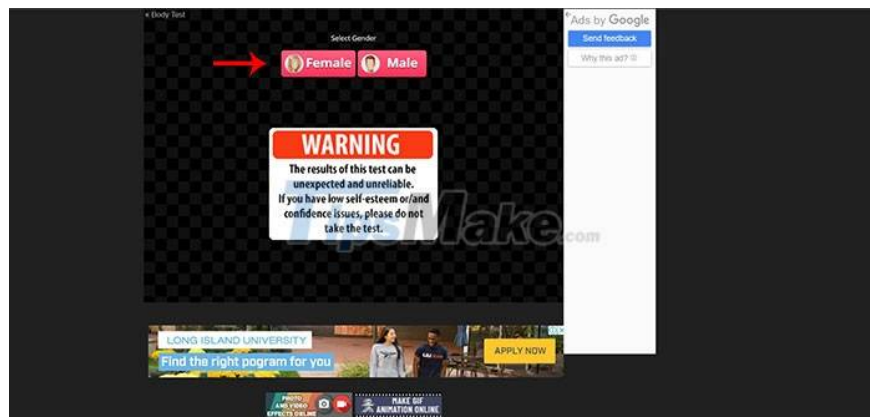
« Body Test

Select Gender

Female Male

WARNING

The results of this test can be unexpected and unreliable. If you have low self-esteem or/and confidence issues, please do not take the test.

TipsMake.com

Ads by Google

Send feedback

Why this ad?

LONG ISLAND UNIVERSITY

Find the right pogram for you

APPLY NOW

PHOTO AND VIDEO EFFECTS ONLINE

MAKE GIF ANIMATION ONLINE